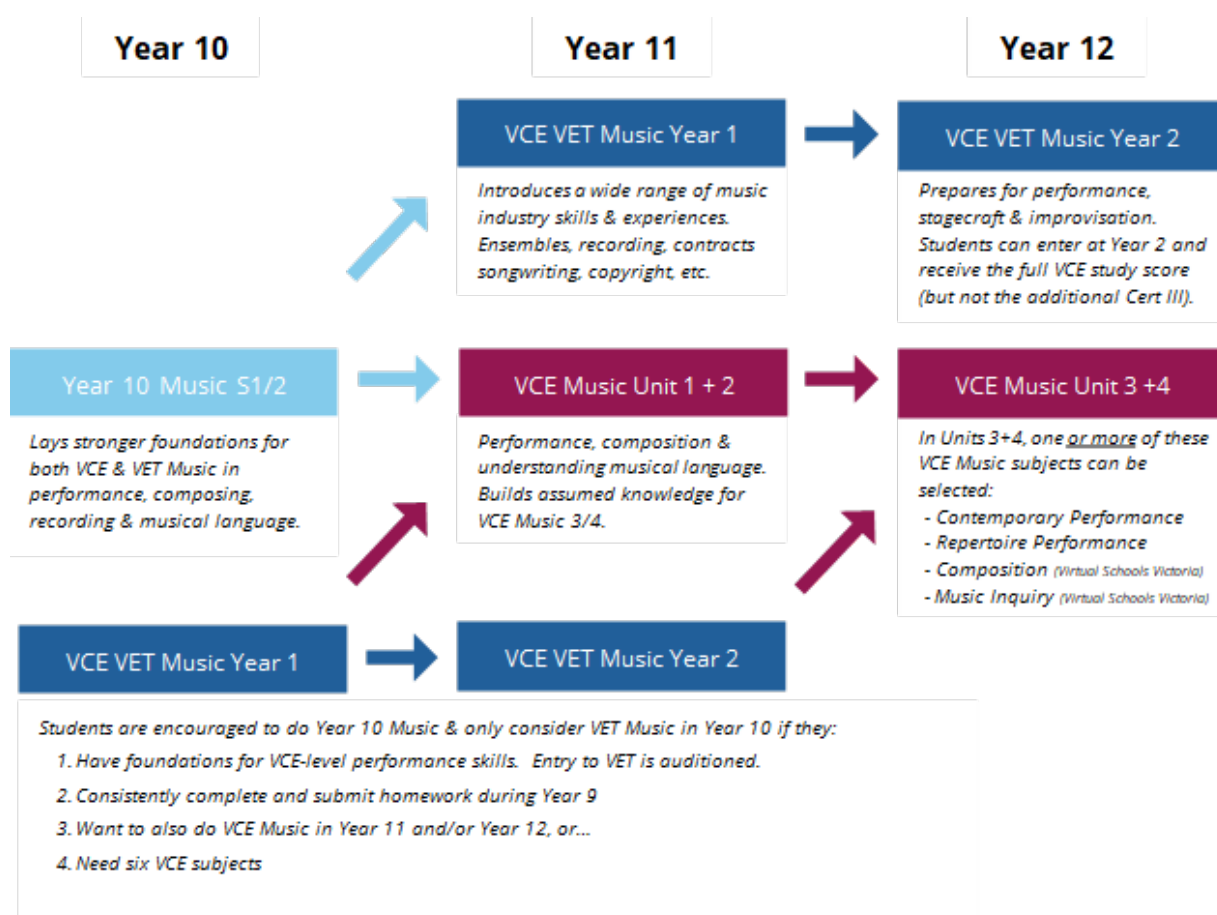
Year 10

Year 11

Year 12

VCE VET Music Year 1

Introduces a wide range of music industry skills & experiences. Ensembles, recording, contracts songwriting, copyright, etc.

VCE VET Music Year 2

Prepares for performance, stagecraft & improvisation. Students can enter at Year 2 and receive the full VCE study score (but not the additional Cert III).

Year 10 Music S1/2

Lays stronger foundations for both VCE & VET Music in performance, composing, recording & musical language.

VCE Music Unit 1 + 2

Performance, composition & understanding musical language. Builds assumed knowledge for VCE Music 3/4.

VCE Music Unit 3 +4

In Units 3+4, one or more of these VCE Music subjects can be selected:
- Contemporary Performance
- Repertoire Performance
- Composition (Virtual Schools Victoria)
- Music Inquiry (Virtual Schools Victoria)

VCE VET Music Year 1

VCE VET Music Year 2

Students are encouraged to do Year 10 Music & only consider VET Music in Year 10 if they:
1. Have foundations for VCE-level performance skills. Entry to VET is auditioned.
2. Consistently complete and submit homework during Year 9
3. Want to also do VCE Music in Year 11 and/or Year 12, or...
4. Need six VCE subjects